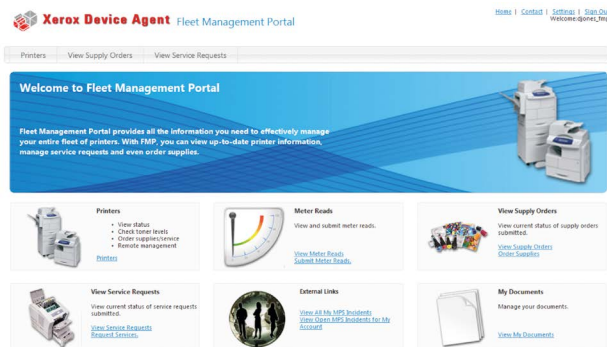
Xerox Device Agent Fleet Management Portal

Home | Contact | Settings | Sign Ou
Welcome:djones_fm

Printers | View Supply Orders | View Service Requests

Welcome to Fleet Management Portal

Fleet Management Portal provides all the information you need to effectively manage your entire fleet of printers. With FMP, you can view up-to-date printer information, manage service requests and even order supplies.

Printers
• View status
• Check toner levels
• Order supplies/service
• Remote management
Printers

Meter Reads
View and submit meter reads.
View Meter Reads
Submit Meter Reads.

View Supply Orders
View current status of supply orders submitted.
View Supply Orders
Order Supplies

View Service Requests
View current status of service requests submitted.
View Service Requests
Request Services.

External Links
View All My MPS Incidents
View Open MPS Incidents for My Account

My Documents
Manage your documents.
View My Documents